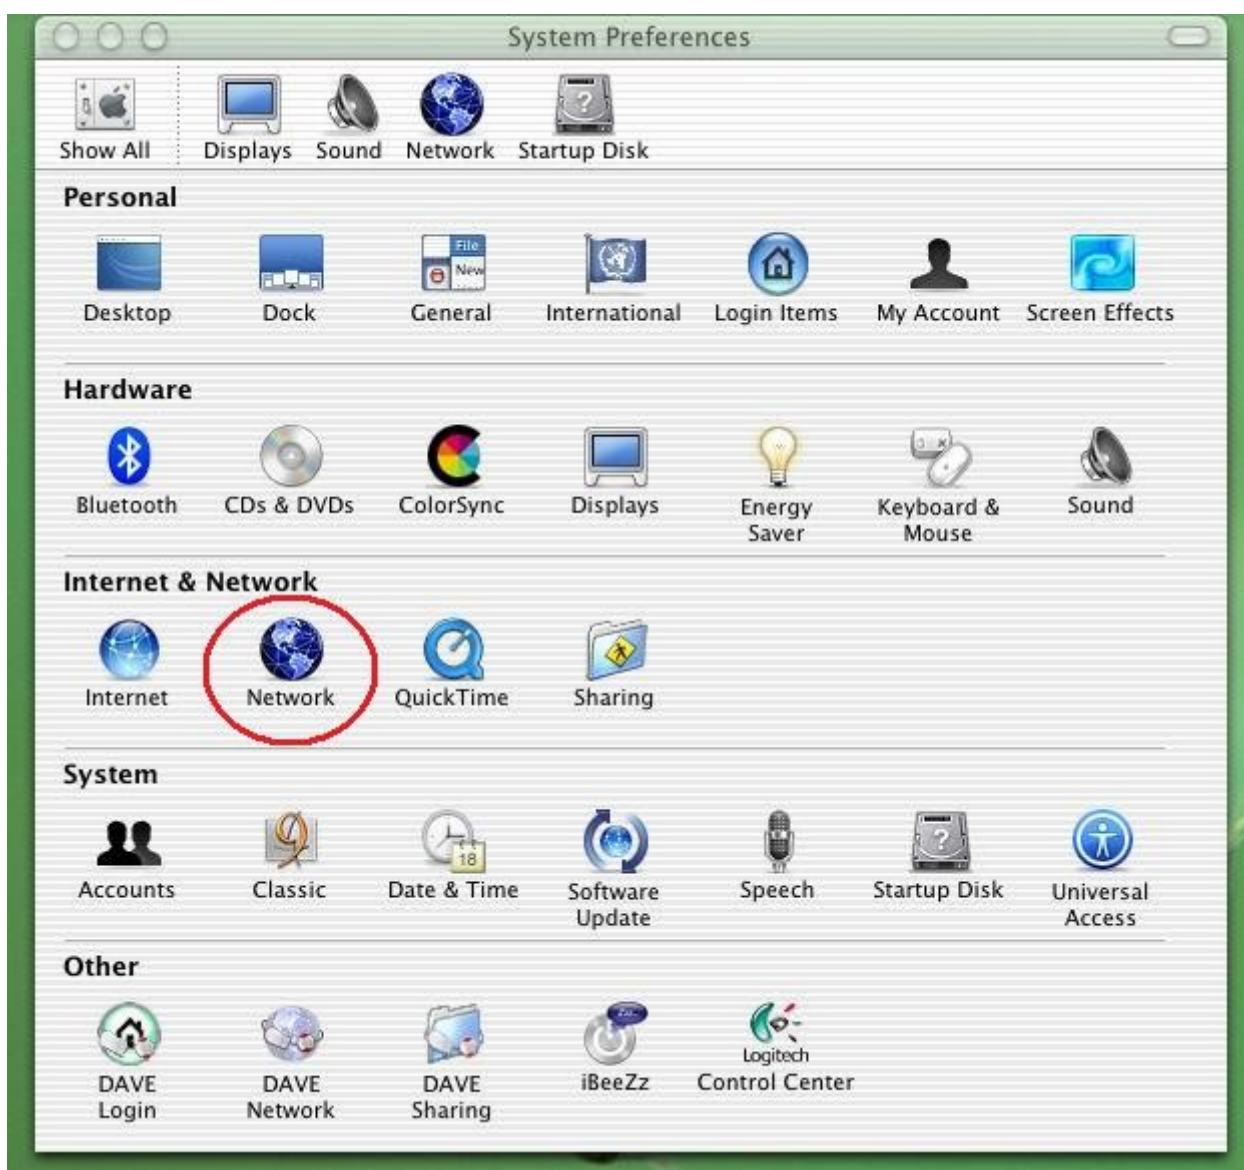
System Preferences

Show All Displays Sound Network Startup Disk

Personal

Desktop Dock General International Login Items My Account Screen Effects

Hardware

Bluetooth CDs & DVDs ColorSync Displays Energy Saver Keyboard & Mouse Sound

Internet & Network

Internet Network QuickTime Sharing

System

Accounts Classic Date & Time Software Update Speech Startup Disk Universal Access

Other

DAVE Login DAVE Network DAVE Sharing iBeeZz Logitech Control Center